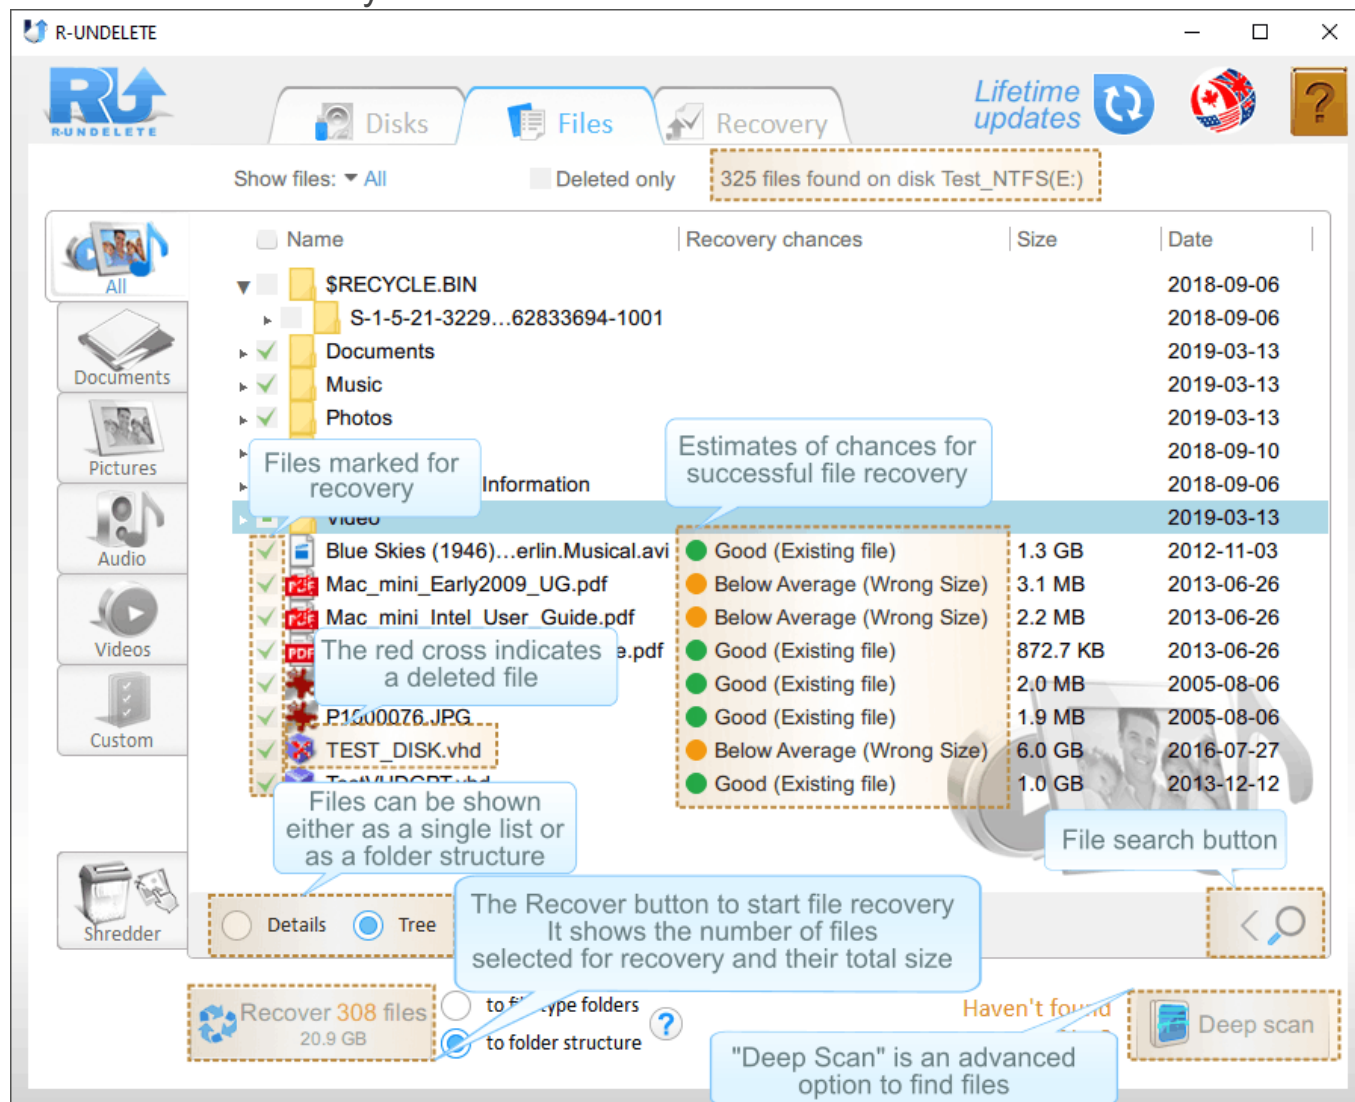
R-UNDELETE

R-UNDELETE

Disks Files Recovery

Lifetime updates

?

Show files: All

Deleted only

325 files found on disk Test_NTFS(E:)

All

Documents

Pictures

Audio

Videos

Custom

Shredder

| Name | Recovery chances | Size | Date |
|---|---|---|---|
| $RECYCLE.BIN | | | 2018-09-06 |
| S-1-5-21-3229...62833694-1001 | | | 2018-09-06 |
| Documents | | | 2019-03-13 |
| Music | | | 2019-03-13 |
| Photos | | | 2019-03-13 |
| | | | 2018-09-10 |
| Information | | | 2018-09-06 |
| Video | | | 2019-03-13 |
| Blue Skies (1946)...erlin.Musical.avi | Good (Existing file) | 1.3 GB | 2012-11-03 |
| Mac_mini_Early2009_UG.pdf | Below Average (Wrong Size) | 3.1 MB | 2013-06-26 |
| Mac_mini_Intel_User_Guide.pdf | Below Average (Wrong Size) | 2.2 MB | 2013-06-26 |
| e.pdf | Good (Existing file) | 872.7 KB | 2013-06-26 |
| | Good (Existing file) | 2.0 MB | 2005-08-06 |
| P1000076.JPG | Good (Existing file) | 1.9 MB | 2005-08-06 |
| TEST_DISK.vhd | Below Average (Wrong Size) | 6.0 GB | 2016-07-27 |
| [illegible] | Good (Existing file) | 1.0 GB | 2013-12-12 |

Files marked for recovery

Estimates of chances for successful file recovery

The red cross indicates a deleted file

Files can be shown either as a single list or as a folder structure

File search button

Details Tree

The Recover button to start file recovery It shows the number of files selected for recovery and their total size

Recover 308 files
20.9 GB

to f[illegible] type folders

to folder structure

?

Haven't fou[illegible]d

Deep scan

"Deep Scan" is an advanced option to find files